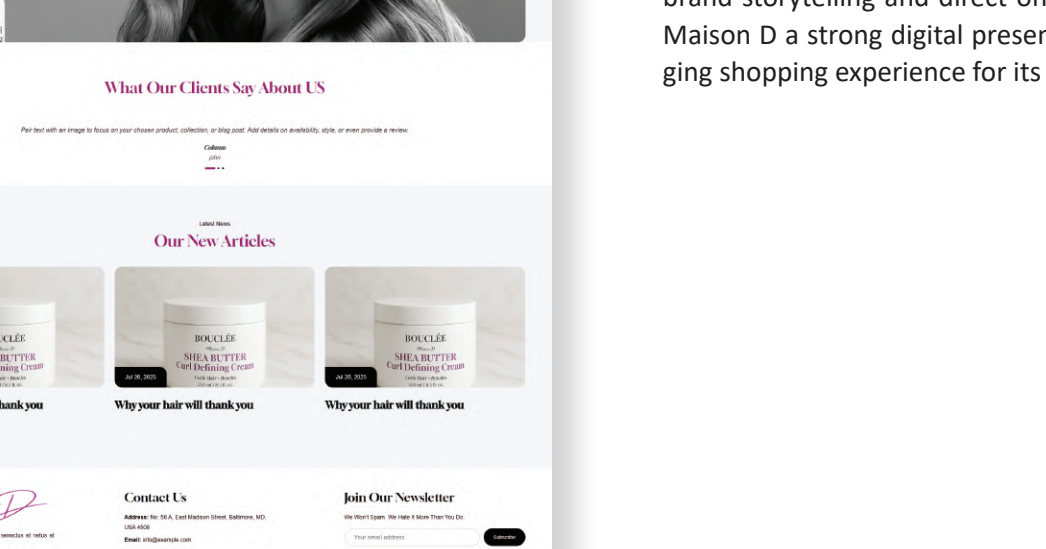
What Our Clients Say About US

Pair text with an image to focus on your chosen product, collection, or blog post. Add details on availability, style, or even provide a review.

Column
john

Latest News
Our New Articles

BOUCLÉE
SHEA BUTTER
Curl Defining Cream
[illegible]
thank you

Jul 20, 2025
BOUCLÉE
SHEA BUTTER
Curl Defining Cream
Why your hair will thank you

Jul 20, 2025
BOUCLÉE
SHEA BUTTER
Curl Defining Cream
Why your hair will thank you

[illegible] consectus et metus et

Contact Us
Address: No: 58 A, East Madison Street, Baltimore, MD, USA 4508
Email: info@example.com

Join Our Newsletter
We Won't Spam. We Hate It More Than You Do.
Your email address
Subscribe

brand storytelling and direct on
Maison D a strong digital preser
ging shopping experience for its